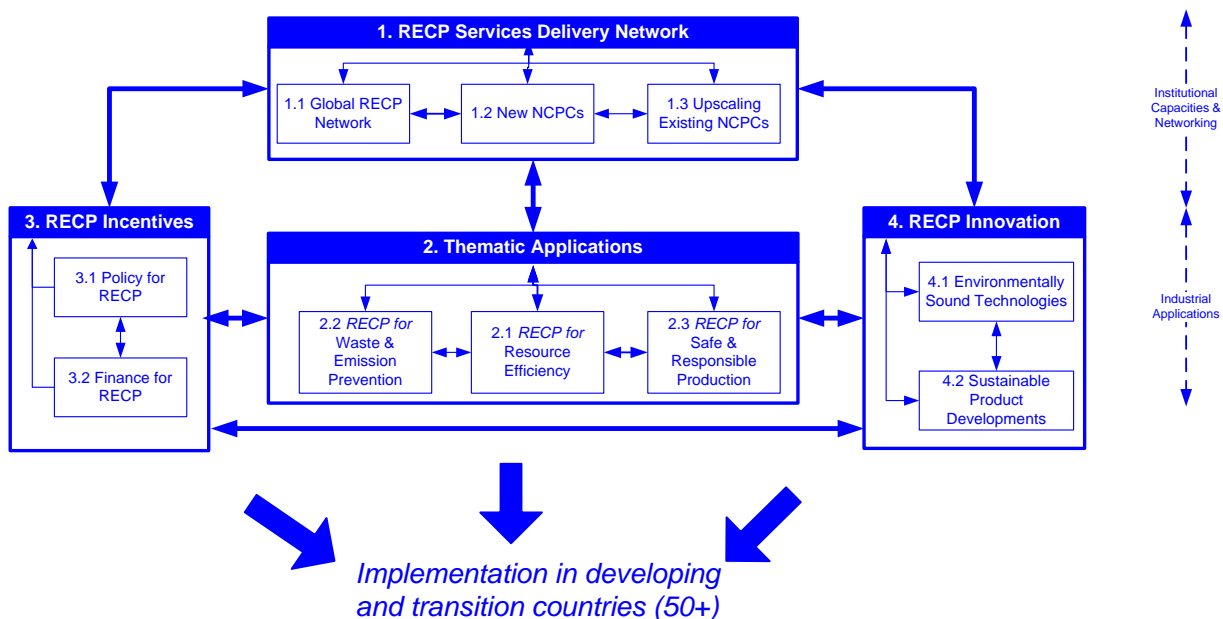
1. RECP Services Delivery Network

1.1 Global RECP Network

1.2 New NCPCs

1.3 Upscaling Existing NCPCs

Institutional Capacities & Networking

3. RECP Incentives

3.1 Policy for RECP

3.2 Finance for RECP

2. Thematic Applications

2.2 *RECP for* Waste & Emission Prevention

2.1 *RECP for* Resource Efficiency

2.3 *RECP for* Safe & Responsible Production

4. RECP Innovation

4.1 Environmentally Sound Technologies

4.2 Sustainable Product Developments

Industrial Applications

*Implementation in developing and transition countries (50+)*